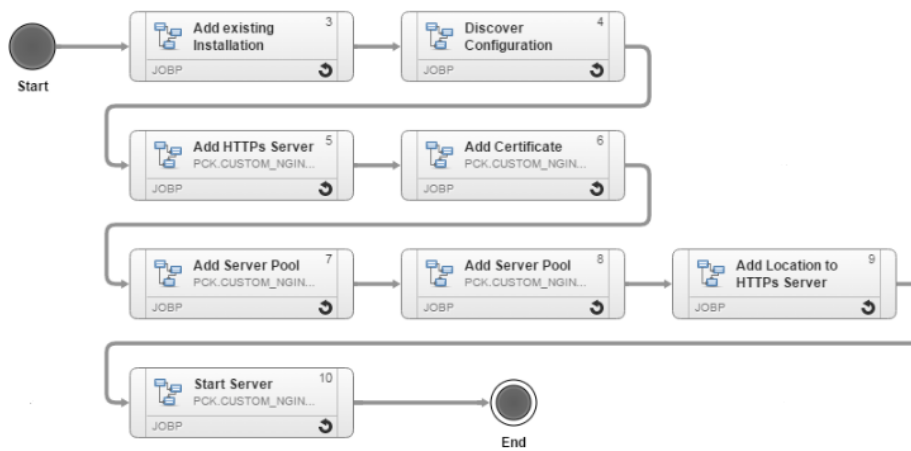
Start

Add existing Installation
3
JOBP

Discover Configuration
4
JOBP

Add HTTPs Server
5
PCK.CUSTOM_NGIN...
JOBP

Add Certificate
6
PCK.CUSTOM_NGIN...
JOBP

Add Server Pool
7
PCK.CUSTOM_NGIN...
JOBP

Add Server Pool
8
PCK.CUSTOM_NGIN...
JOBP

Add Location to HTTPs Server
9
JOBP

Start Server
10
PCK.CUSTOM_NGIN...
JOBP

End